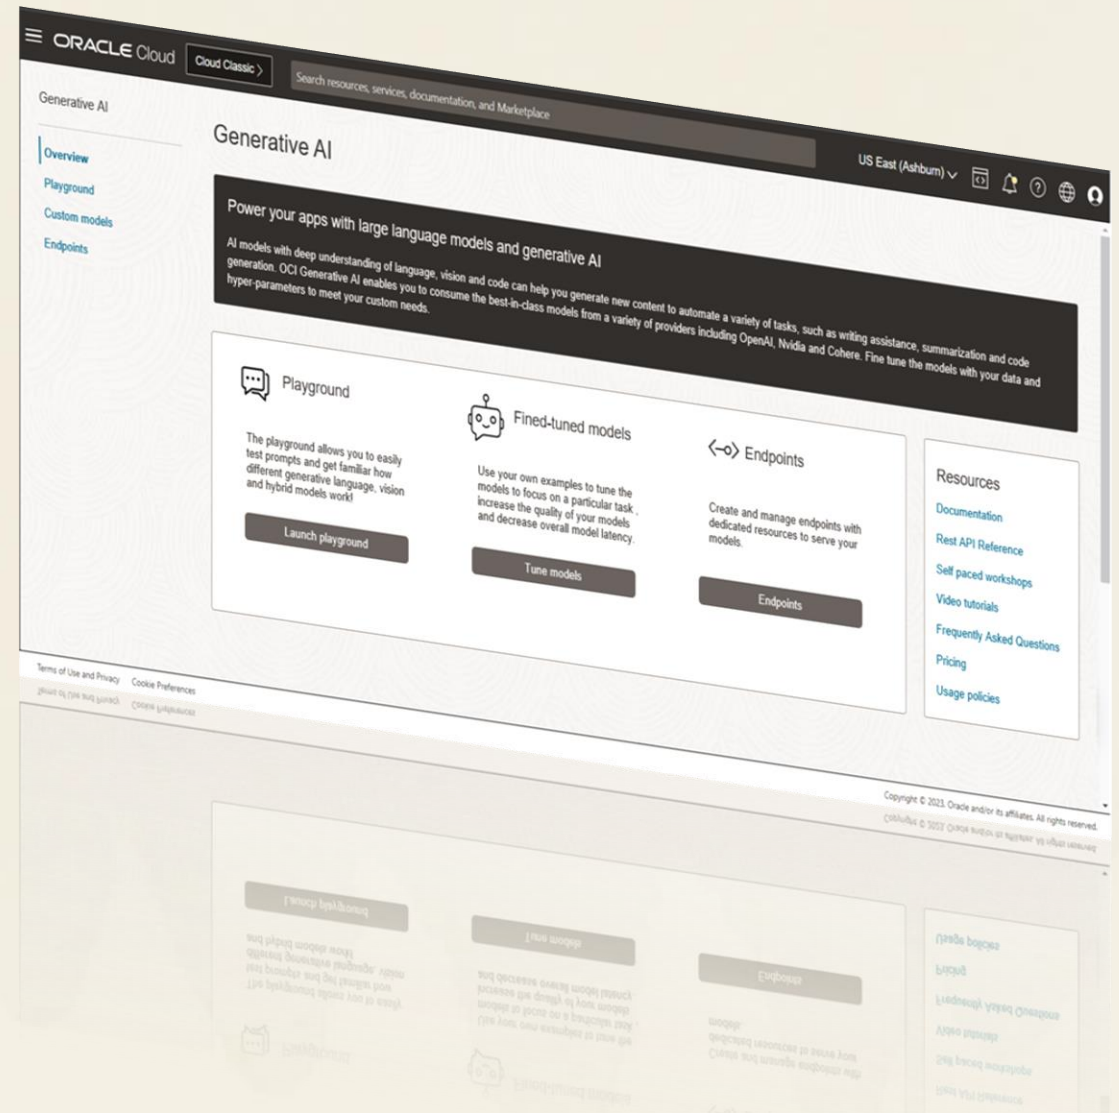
ORACLE Cloud
Cloud Classic
Search resources, services, documentation, and Marketplace
US East (Ashburn)

Generative AI
Overview
Playground
Custom models
Endpoints

Generative AI

Power your apps with large language models and generative AI

AI models with deep understanding of language, vision and code can help you generate new content to automate a variety of tasks, such as writing assistance, summarization and code generation. OCI Generative AI enables you to consume the best-in-class models from a variety of providers including OpenAI, Nvidia and Cohere. Fine tune the models with your data and hyper-parameters to meet your custom needs.

Playground
The playground allows you to easily test prompts and get familiar how different generative language, vision and hybrid models work!
Launch playground

Fined-tuned models
Use your own examples to tune the models to focus on a particular task, increase the quality of your models and decrease overall model latency.
Tune models

<-o> Endpoints
Create and manage endpoints with dedicated resources to serve your models.
Endpoints

Resources
Documentation
Rest API Reference
Self paced workshops
Video tutorials
Frequently Asked Questions
Pricing
Usage policies

Terms of Use and Privacy Cookie Preferences
Copyright © 2023, Oracle and/or its affiliates. All rights reserved.